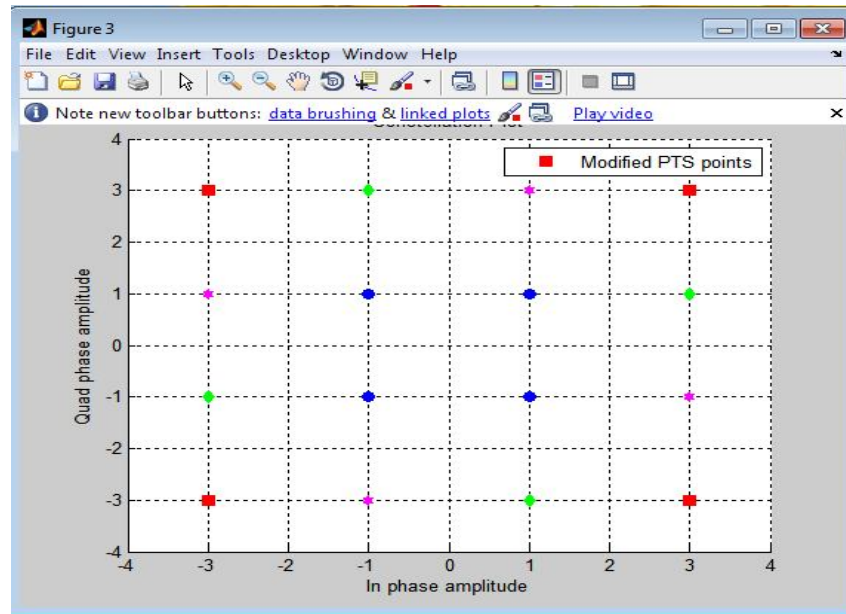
Figure 3

File Edit View Insert Tools Desktop Window Help

Note new toolbar buttons: data brushing & linked plots Play video

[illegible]

Modified PTS points

Quad phase amplitude

4
3
2
1
0
-1
-2
-3
-4

-4 -3 -2 -1 0 1 2 3 4

In phase amplitude